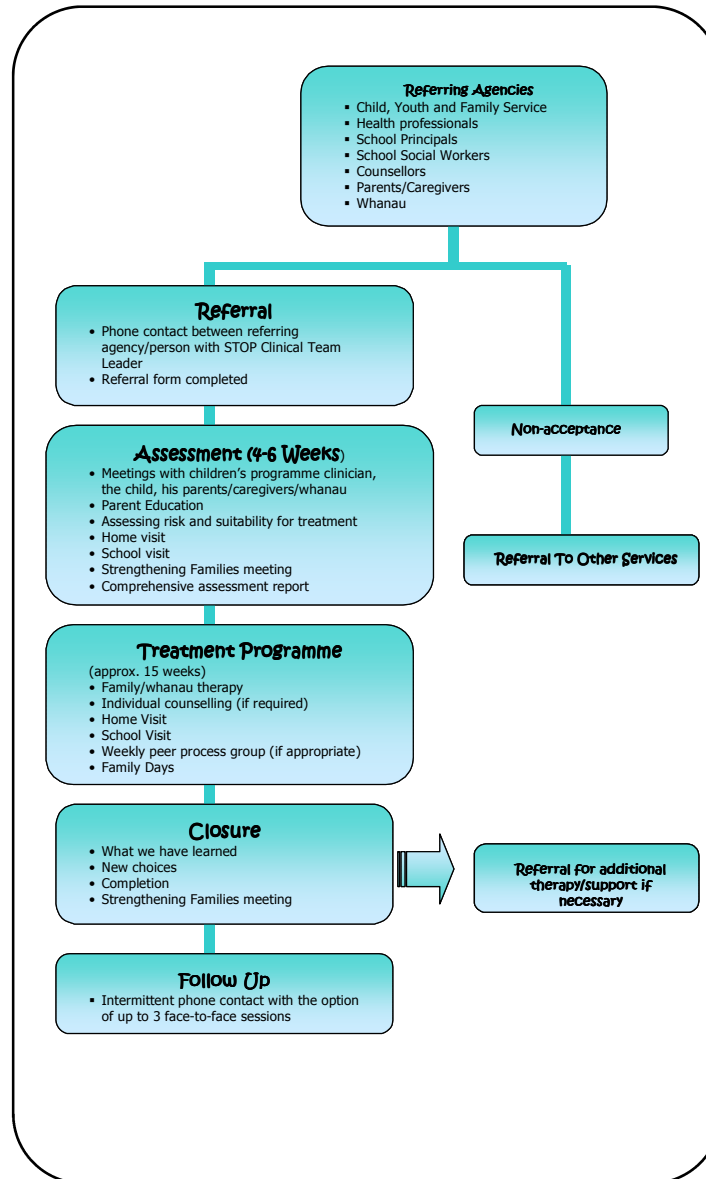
Referring Agencies
- Child, Youth and Family Service
- Health professionals
- School Principals
- School Social Workers
- Counsellors
- Parents/Caregivers
- Whanau

Referral
- Phone contact between referring agency/person with STOP Clinical Team Leader
- Referral form completed

Non-acceptance

Referral To Other Services

Assessment (4-6 Weeks)
- Meetings with children's programme clinician, the child, his parents/caregivers/whanau
- Parent Education
- Assessing risk and suitability for treatment
- Home visit
- School visit
- Strengthening Families meeting
- Comprehensive assessment report

Treatment Programme
(approx. 15 weeks)
- Family/whanau therapy
- Individual counselling (if required)
- Home Visit
- School Visit
- Weekly peer process group (if appropriate)
- Family Days

Closure
- What we have learned
- New choices
- Completion
- Strengthening Families meeting

Referral for additional therapy/support if necessary

Follow Up
- Intermittent phone contact with the option of up to 3 face-to-face sessions